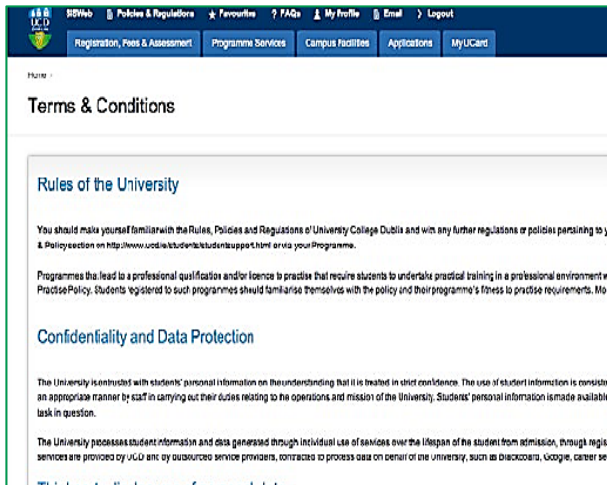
UCD

SISWeb Policies & Regulations Favourites ? FAQs My Profile Email Logout

Registration, Fees & Assessment Programme Services Campus Facilities Applications MyUCard

Home ›

Terms & Conditions

Rules of the University

You should make yourself familiar with the Rules, Policies and Regulations of University College Dublin and with any further regulations or policies pertaining to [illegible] & Policy section on http://www.ucd.ie/students/studentsupport.html or via your Programme.

Programmes that lead to a professional qualification and/or licence to practise that require students to undertake practical training in a professional environment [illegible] Practise Policy. Students registered to such programmes should familiarise themselves with the policy and their programme's fitness to practise requirements. Mo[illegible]

Confidentiality and Data Protection

The University is entrusted with students' personal information on the understanding that it is treated in strict confidence. The use of student information is consist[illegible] an appropriate manner by staff in carrying out their duties relating to the operations and mission of the University. Students' personal information is made availabl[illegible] task in question.

The University processes student information and data generated through individual use of services over the lifespan of the student from admission, through regis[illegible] services are provided by UCD and by outsourced service providers, contracted to process data on behalf of the University, such as Blackboard, Google, career se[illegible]

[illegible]